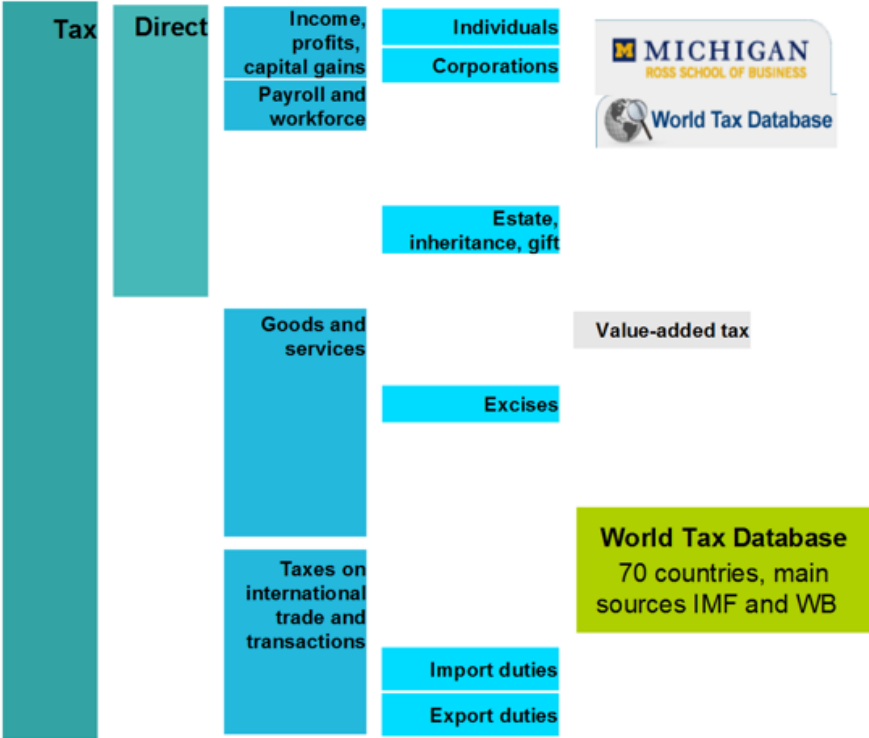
Tax

Direct

Income, profits, capital gains

Individuals

Corporations

M MICHIGAN
ROSS SCHOOL OF BUSINESS

World Tax Database

Payroll and workforce

Estate, inheritance, gift

Goods and services

Value-added tax

Excises

World Tax Database
70 countries, main sources IMF and WB

Taxes on international trade and transactions

Import duties

Export duties